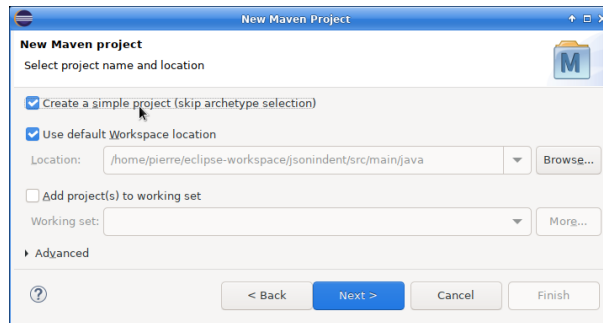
New Maven Project

New Maven project

Select project name and location

M

Create a simple project (skip archetype selection)

Use default Workspace location

Location: /home/pierre/eclipse-workspace/jsonindent/src/main/java

Browse...

Add project(s) to working set

Working set:

More...

Advanced

?

< Back

Next >

Cancel

Finish